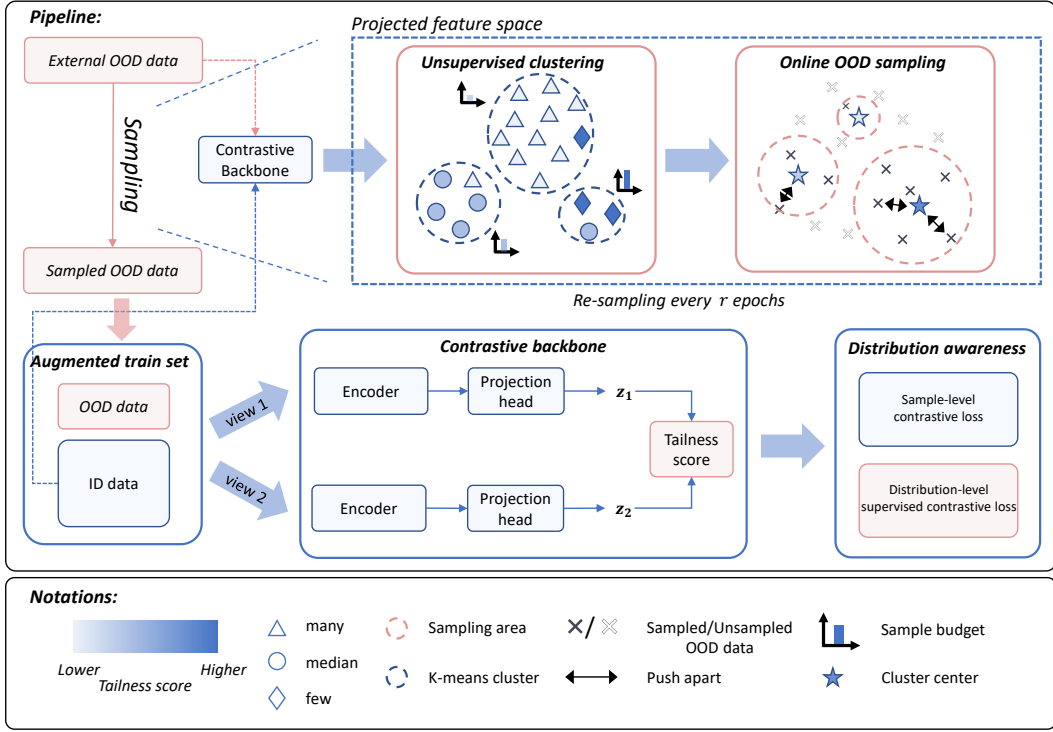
Pipeline:

External OOD data

Sampling

Sampled OOD data

Contrastive Backbone

Projected feature space

Unsupervised clustering

Online OOD sampling

Re-sampling every $r$ epochs

Augmented train set

OOD data

ID data

view 1

view 2

Contrastive backbone

Encoder

Projection head

$z_1$

Encoder

Projection head

$z_2$

Tailness score

Distribution awareness

Sample-level contrastive loss

Distribution-level supervised contrastive loss

Notations:

Lower

Higher

Tailness score

many

median

few

Sampling area

K-means cluster

Sampled/Unsampled OOD data

Push apart

Sample budget

Cluster center